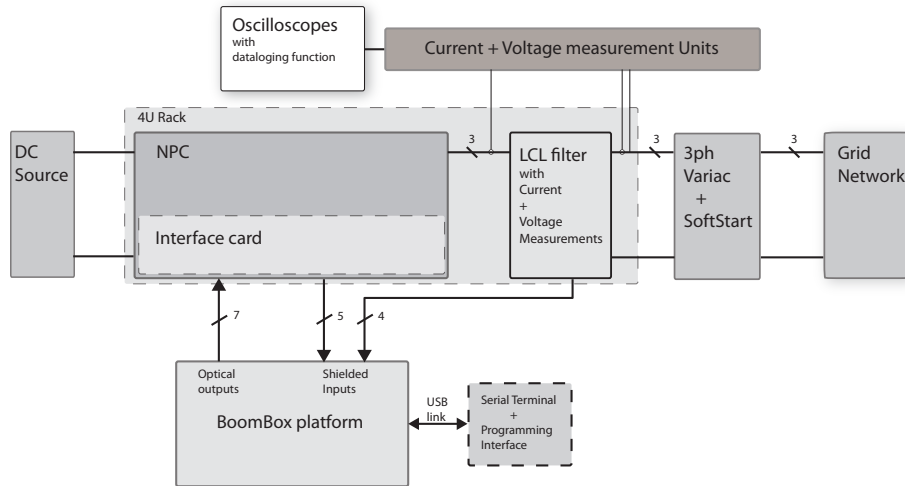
Oscilloscopes
with
dataloging function

Current + Voltage measurement Units

4U Rack

DC Source

NPC

Interface card

3

LCL filter
with
Current
+
Voltage
Measurements

3

3ph
Variac
+
SoftStart

3

Grid
Network

7

5

4

Optical outputs

Shielded Inputs

BoomBox platform

USB link

Serial Terminal
+
Programming Interface